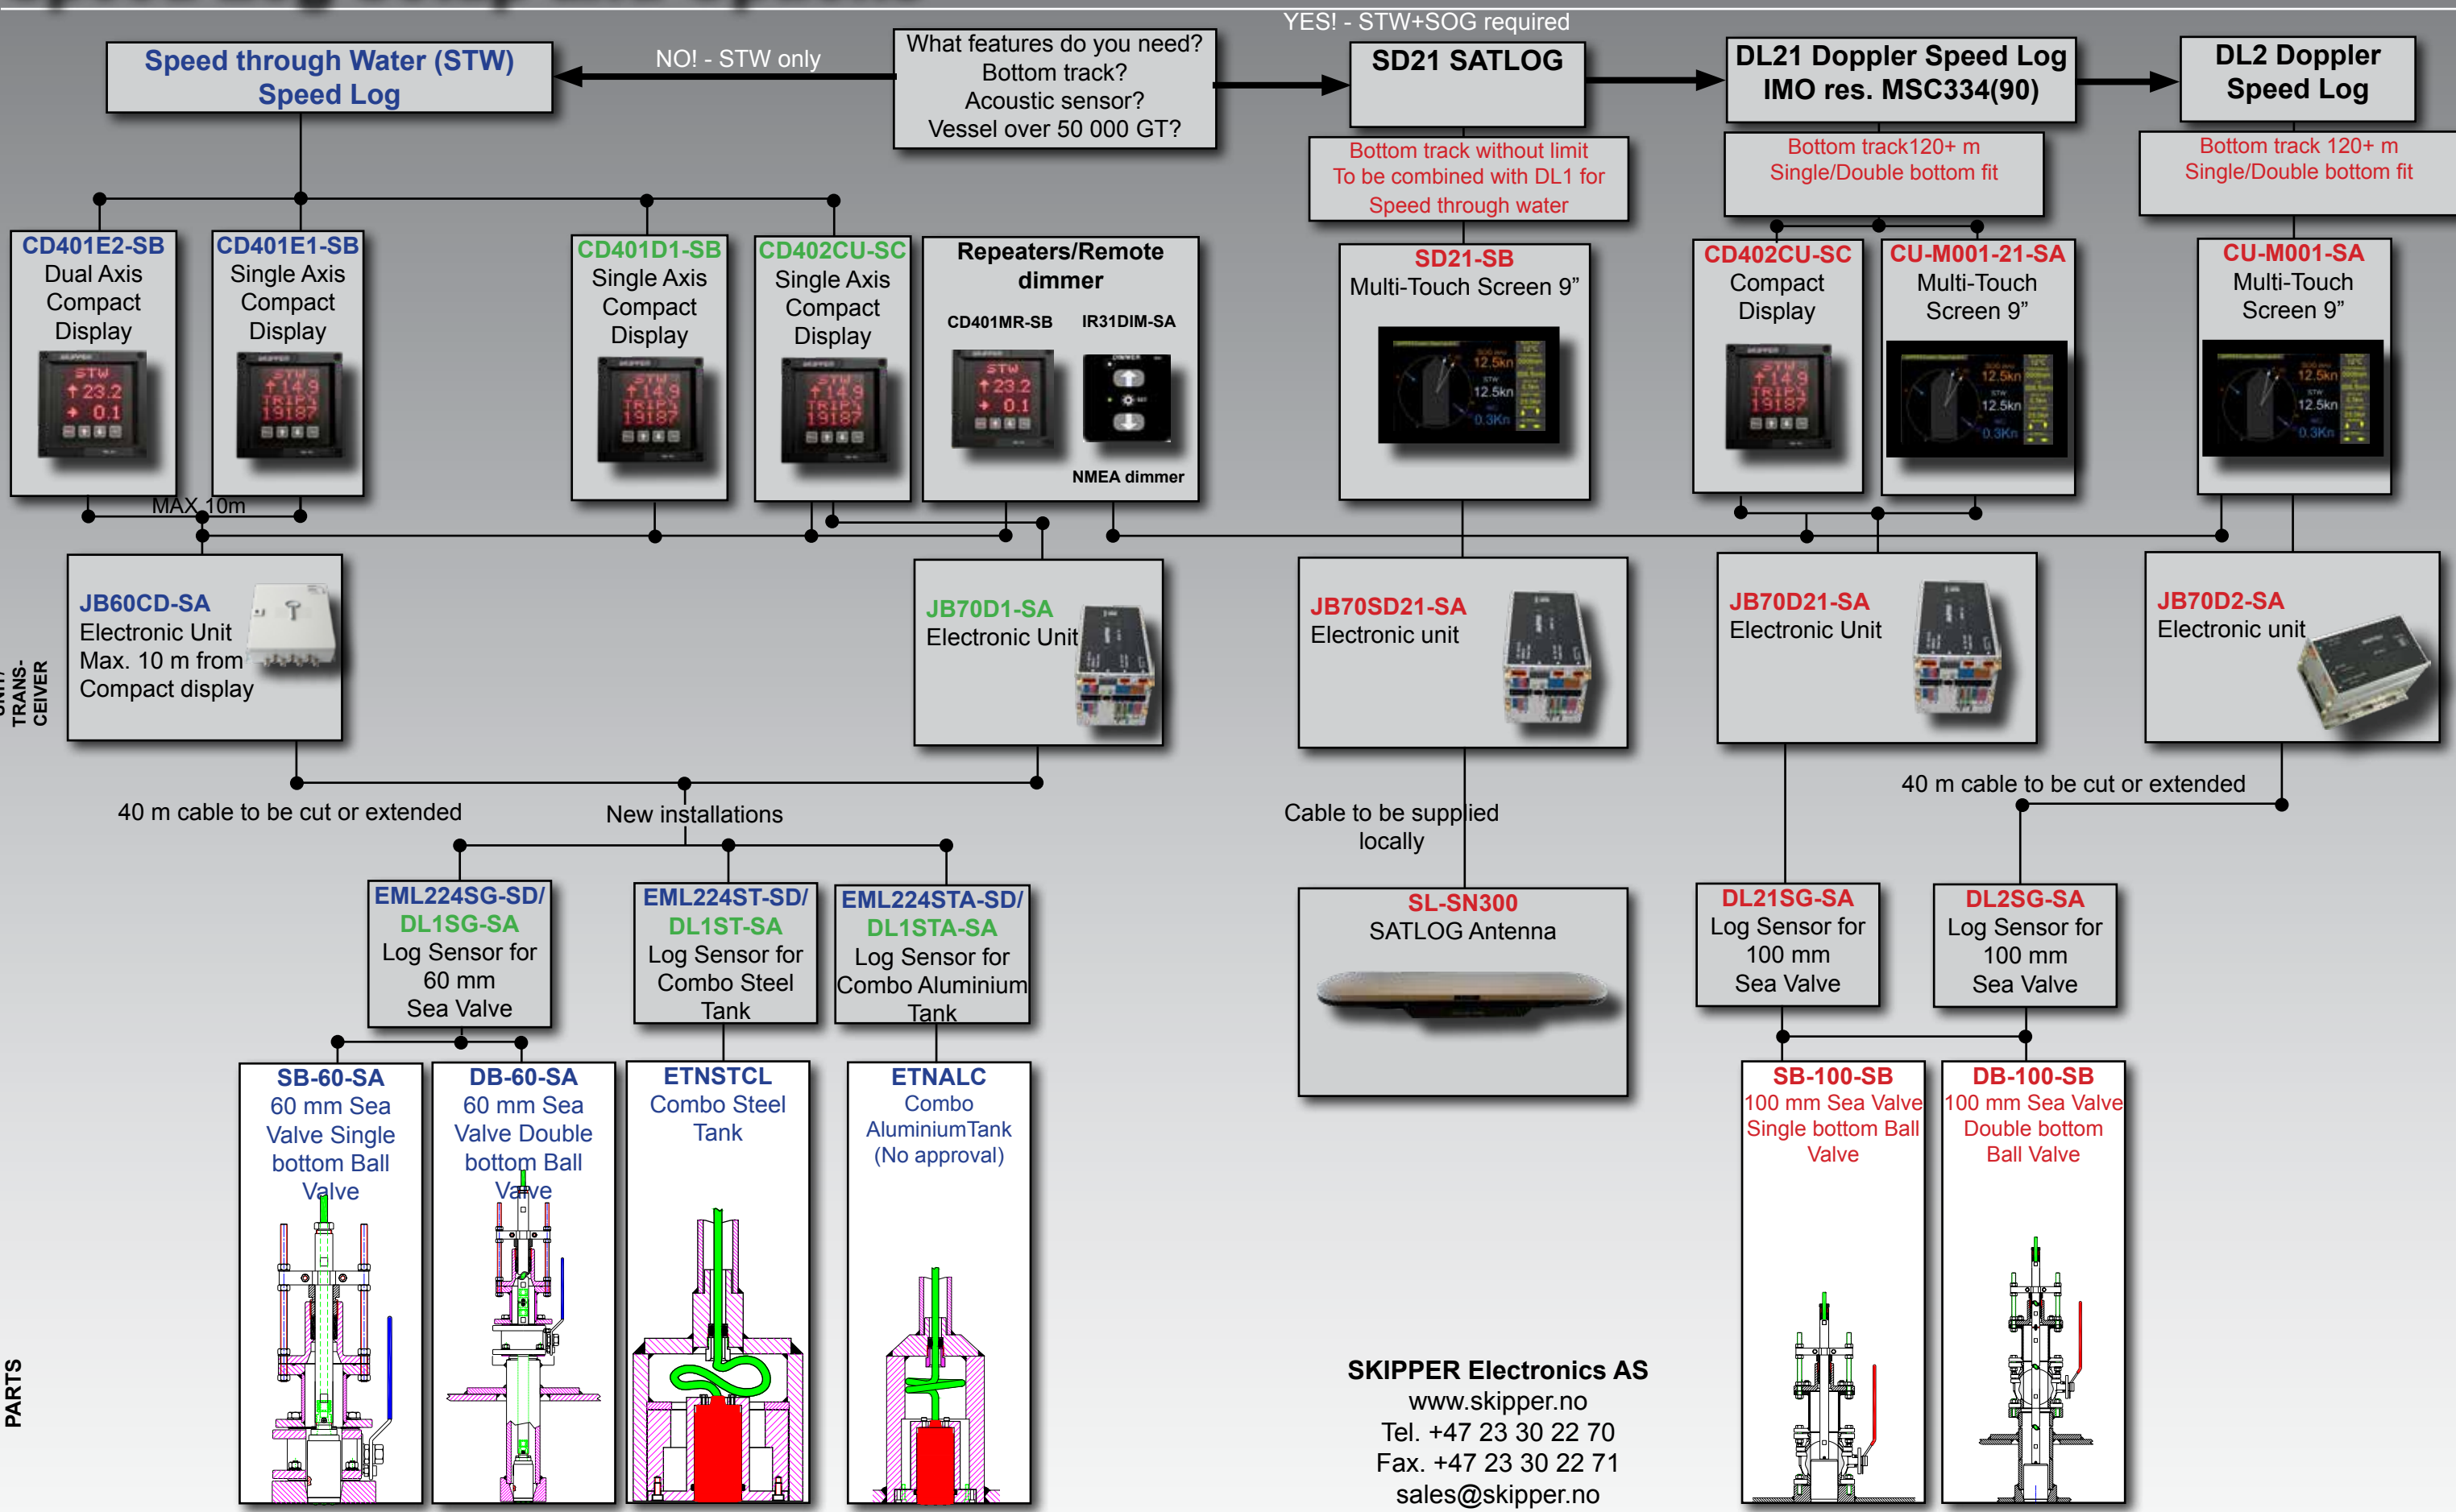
Speed through Water (STW) Speed Log

NO! - STW only

What features do you need?
Bottom track?
Acoustic sensor?
Vessel over 50 000 GT?

YES! - STW+SOG required

SD21 SATLOG

Bottom track without limit
To be combined with DL1 for
Speed through water

DL21 Doppler Speed Log
IMO res. MSC334(90)

Bottom track120+ m
Single/Double bottom fit

DL2 Doppler Speed Log

Bottom track 120+ m
Single/Double bottom fit

CD401E2-SB
Dual Axis Compact Display

CD401E1-SB
Single Axis Compact Display

CD401D1-SB
Single Axis Compact Display

CD402CU-SC
Single Axis Compact Display

Repeaters/Remote dimmer
CD401MR-SB
IR31DIM-SA
NMEA dimmer

SD21-SB
Multi-Touch Screen 9”

CD402CU-SC
Compact Display

CU-M001-21-SA
Multi-Touch Screen 9”

CU-M001-SA
Multi-Touch Screen 9”

MAX 10m

TRANS-CEIVER

JB60CD-SA
Electronic Unit
Max. 10 m from
Compact display

JB70D1-SA
Electronic Unit

JB70SD21-SA
Electronic unit

JB70D21-SA
Electronic Unit

JB70D2-SA
Electronic unit

40 m cable to be cut or extended

New installations

Cable to be supplied locally

40 m cable to be cut or extended

EML224SG-SD/
DL1SG-SA
Log Sensor for 60 mm Sea Valve

EML224ST-SD/
DL1ST-SA
Log Sensor for Combo Steel Tank

EML224STA-SD/
DL1STA-SA
Log Sensor for Combo Aluminium Tank

SL-SN300
SATLOG Antenna

DL21SG-SA
Log Sensor for 100 mm Sea Valve

DL2SG-SA
Log Sensor for 100 mm Sea Valve

SB-60-SA
60 mm Sea Valve Single bottom Ball Valve

DB-60-SA
60 mm Sea Valve Double bottom Ball Valve

ETNSTCL
Combo Steel Tank

ETNALC
Combo AluminiumTank
(No approval)

SB-100-SB
100 mm Sea Valve Single bottom Ball Valve

DB-100-SB
100 mm Sea Valve Double bottom Ball Valve

PARTS

SKIPPER Electronics AS
www.skipper.no
Tel. +47 23 30 22 70
Fax. +47 23 30 22 71
sales@skipper.no